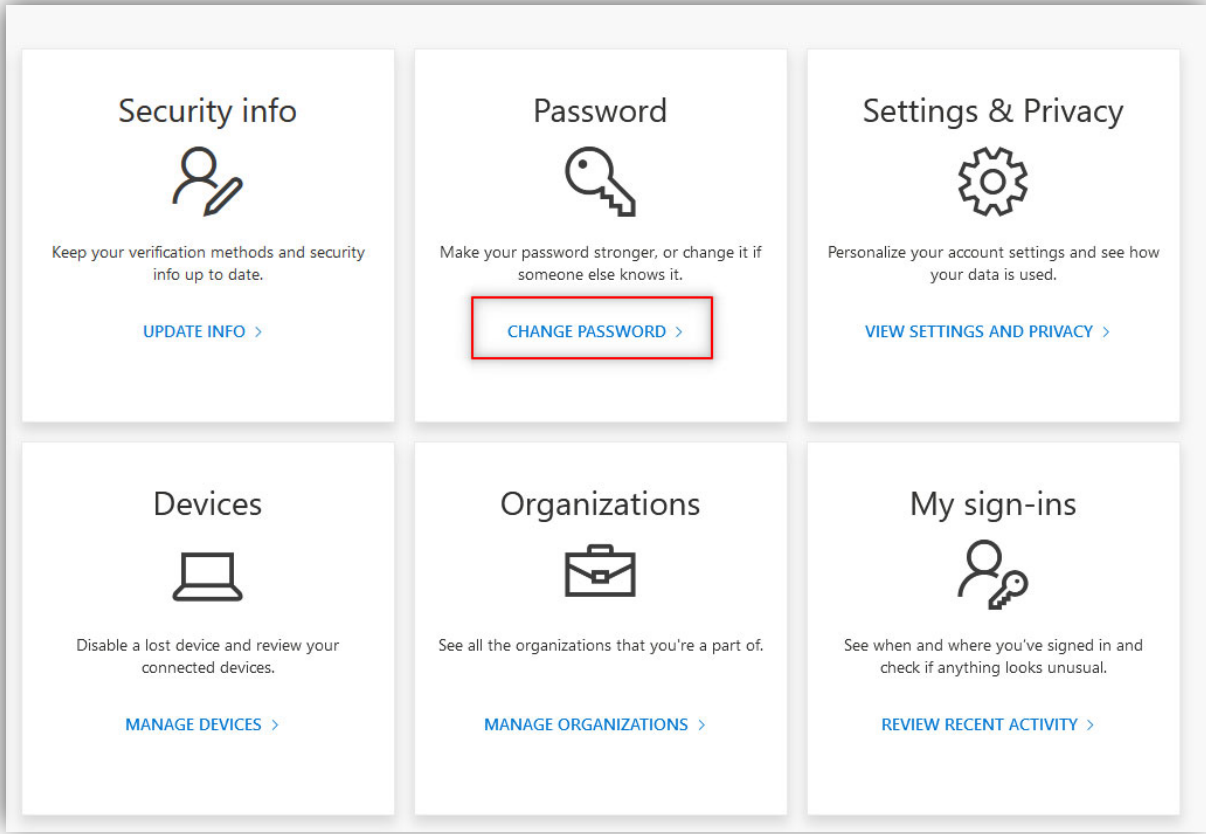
Security info

Keep your verification methods and security info up to date.

UPDATE INFO >

Password

Make your password stronger, or change it if someone else knows it.

CHANGE PASSWORD >

Settings & Privacy

Personalize your account settings and see how your data is used.

VIEW SETTINGS AND PRIVACY >

Devices

Disable a lost device and review your connected devices.

MANAGE DEVICES >

Organizations

See all the organizations that you're a part of.

MANAGE ORGANIZATIONS >

My sign-ins

See when and where you've signed in and check if anything looks unusual.

REVIEW RECENT ACTIVITY >